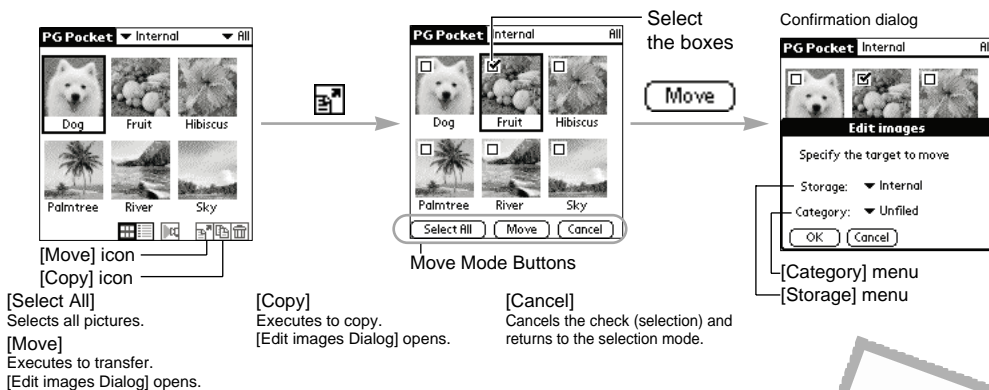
PG Pocket ▾ Internal ▾ All

Dog Fruit Hibiscus

Palmtree River Sky

[Move] icon

[Copy] icon

PG Pocket Internal All

Select the boxes

Dog Fruit Hibiscus

Palmtree River Sky

Select All Move Cancel

Move Mode Buttons

Move

Confirmation dialog

PG Pocket Internal All

Edit images

Specify the target to move

Storage: ▾ Internal

Category: ▾ Unfiled

OK Cancel

[Category] menu

[Storage] menu

[Select All]
Selects all pictures.

[Move]
Executes to transfer.
[Edit images Dialog] opens.

[Copy]
Executes to copy.
[Edit images Dialog] opens.

[Cancel]
Cancels the check (selection) and returns to the selection mode.